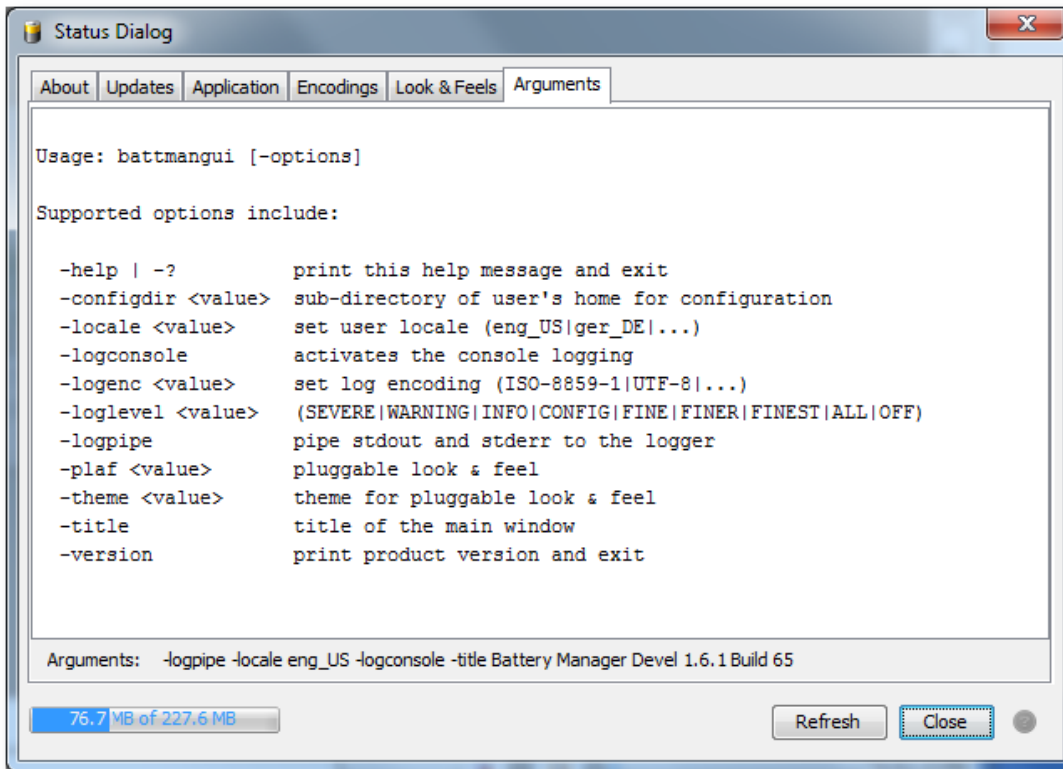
Status Dialog

About | Updates | Application | Encodings | Look & Feels | Arguments

Usage: battmangui [-options]

Supported options include:

-help | -? print this help message and exit
-configdir <value> sub-directory of user's home for configuration
-locale <value> set user locale (eng_US|ger_DE|...)
-logconsole activates the console logging
-logenc <value> set log encoding (ISO-8859-1|UTF-8|...)
-loglevel <value> (SEVERE|WARNING|INFO|CONFIG|FINE|FINER|FINEST|ALL|OFF)
-logpipe pipe stdout and stderr to the logger
-plaf <value> pluggable look & feel
-theme <value> theme for pluggable look & feel
-title title of the main window
-version print product version and exit

Arguments: -logpipe -locale eng_US -logconsole -title Battery Manager Devel 1.6.1 Build 65

76.7 MB of 227.6 MB

Refresh Close